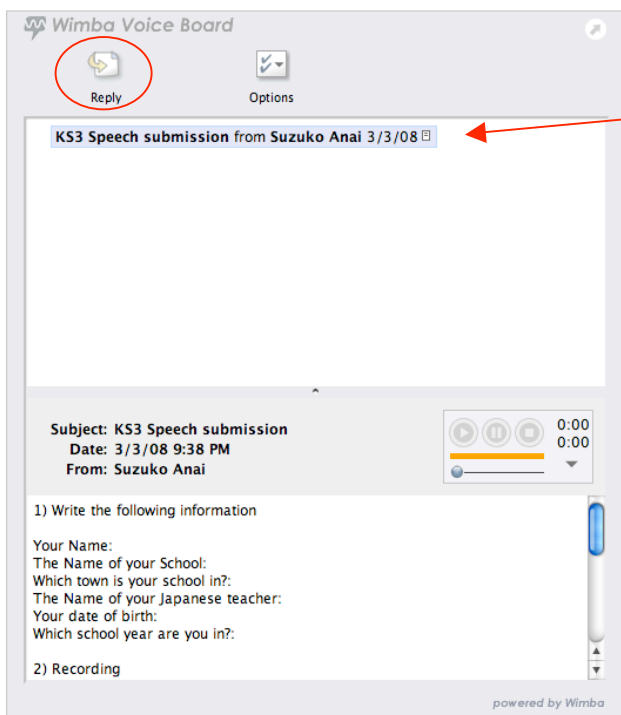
Wimba Voice Board

Reply

Options

KS3 Speech submission from Suzuko Anai 3/3/08

Subject: KS3 Speech submission
Date: 3/3/08 9:38 PM
From: Suzuko Anai

0:00
0:00

1) Write the following information

Your Name:
The Name of your School:
Which town is your school in?:
The Name of your Japanese teacher:
Your date of birth:
Which school year are you in?:

2) Recording

powered by Wimba